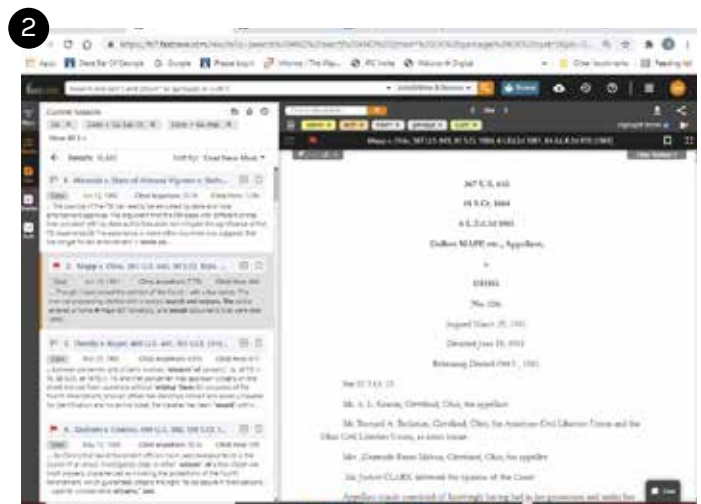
2

Results 10,443

2. Mapp v. Ohio, 367 U.S. 643, 81 S.Ct. 1684

367 U.S. 643

81 S.Ct. 1684

6 L.Ed.2d 1081

Dollree MAPP etc., Appellant,

v.

OHIO.

No. 236.

Argued March 29, 1961

Decided June 19, 1961

Rehearing Denied Oct 9, 1961

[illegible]